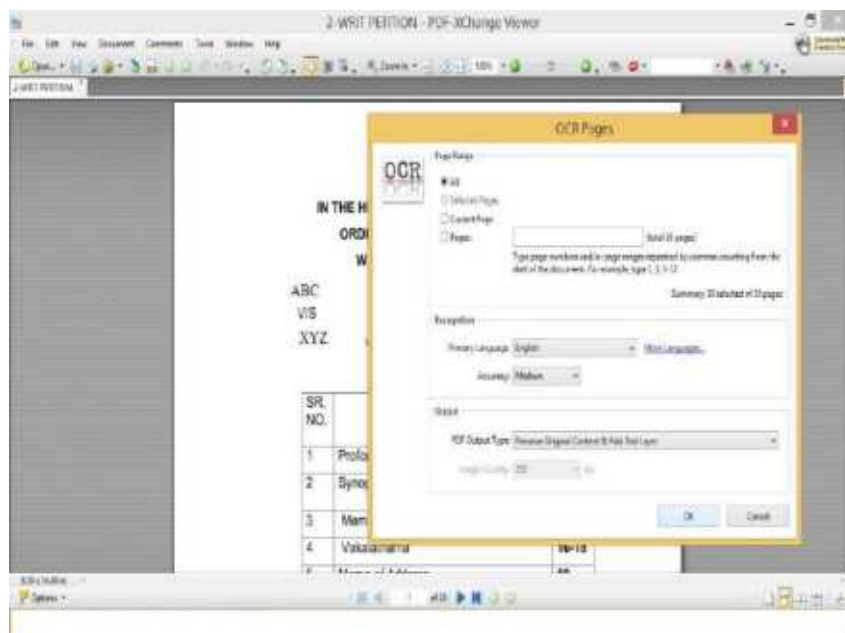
2-WRIT PETITION - PDF-XChange Viewer

File Edit View Document Comments Tools Window Help

Open...

2-WRIT PETITION

IN THE H

ORD

W

ABC

V/S

XYZ

| SR. NO. | | |
|---|---|---|
| 1 | Profo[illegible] | |
| 2 | Syno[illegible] | |
| 3 | Mam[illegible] | |
| 4 | Vakalatnama | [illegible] |

OCR Pages

OCR

Page Range

All

Selected Pages

Current Page

Pages:

(total 33 pages)

Type page numbers and/or page ranges separated by commas counting from the start of the document. For example, type 1, 3, 5-12.

Summary: 33 selected of 33 pages

Recognition

Primary Language: English

More Languages...

Accuracy: Medium

Output

PDF Output Type: Preserve Original Content & Add Text Layer

Image Quality: 300

OK

Cancel

Options